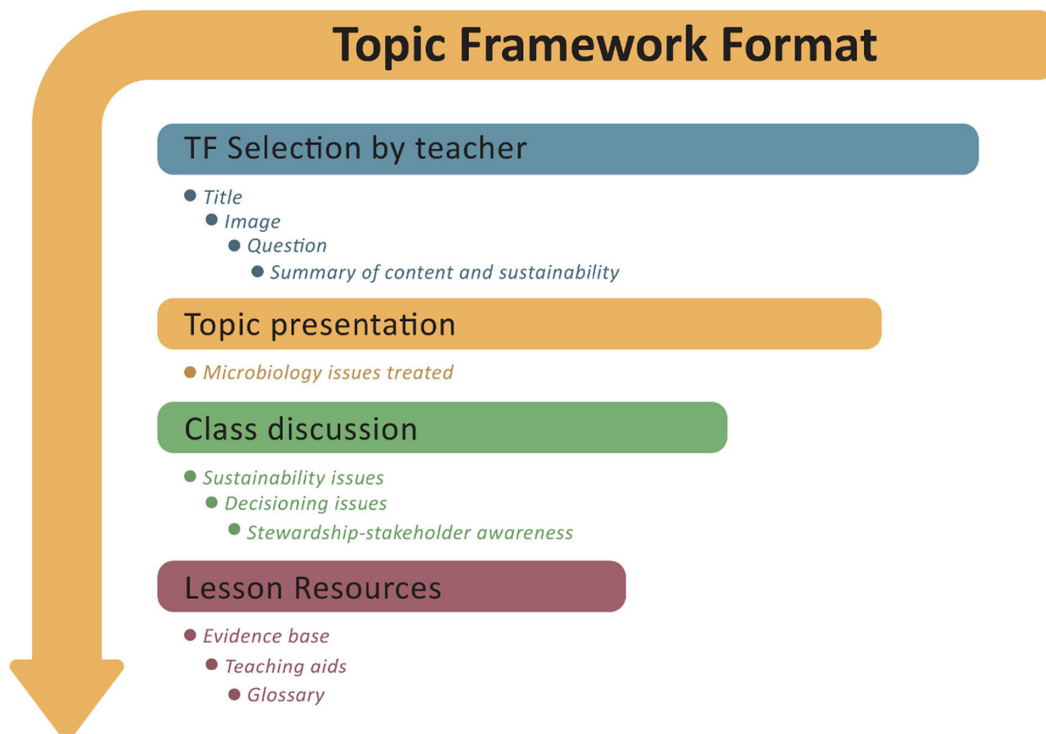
Topic Framework Format

TF Selection by teacher

- Title
- Image
- Question
- Summary of content and sustainability

Topic presentation

- Microbiology issues treated

Class discussion

- Sustainability issues
- Decisioning issues
- Stewardship-stakeholder awareness

Lesson Resources

- Evidence base
- Teaching aids
- Glossary